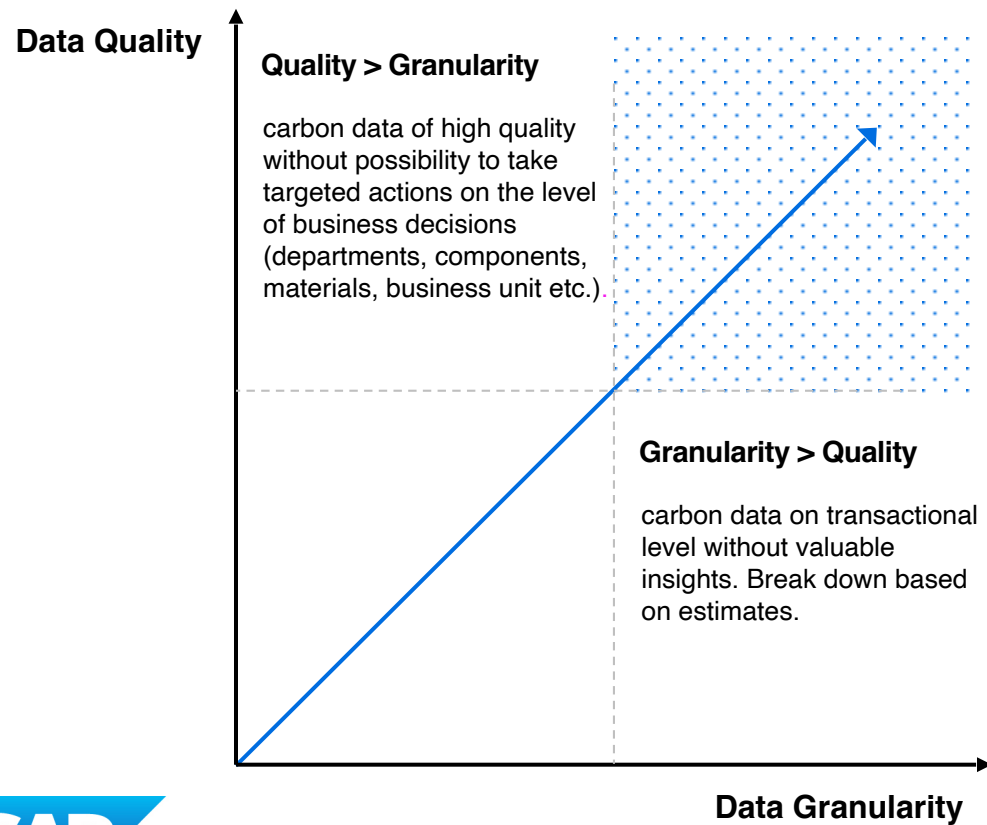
Data Quality

Quality > Granularity

carbon data of high quality without possibility to take targeted actions on the level of business decisions (departments, components, materials, business unit etc.).

Granularity > Quality

carbon data on transactional level without valuable insights. Break down based on estimates.

Data Granularity